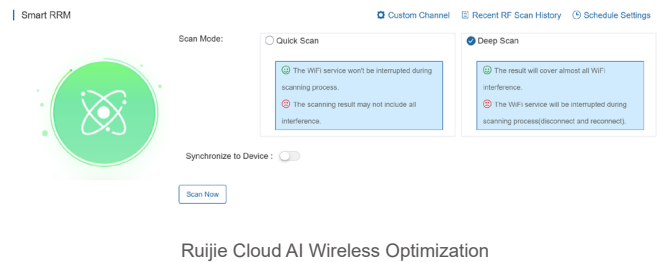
Smart RRM

Custom Channel
Recent RF Scan History
Schedule Settings

Scan Mode:

Quick Scan

The WiFi service won't be interrupted during scanning process.

The scanning result may not include all interference.

Deep Scan

The result will cover almost all WiFi interference.

The WiFi service will be interrupted during scanning process(disconnect and reconnect).

Synchronize to Device :

Scan Now

Ruijie Cloud AI Wireless Optimization